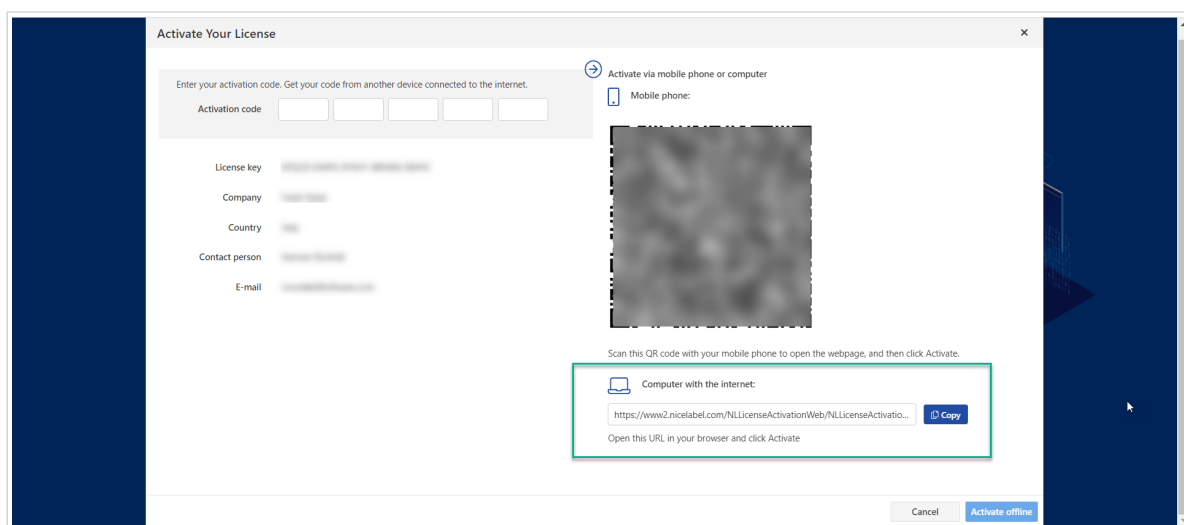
Activate Your License

×

Enter your activation code. Get your code from another device connected to the internet.

Activation code

License key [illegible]

Company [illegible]

Country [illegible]

Contact person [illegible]

E-mail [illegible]

Activate via mobile phone or computer

Mobile phone:

Scan this QR code with your mobile phone to open the webpage, and then click Activate.

Computer with the internet:

https://www2.nicelabel.com/NLLicenseActivationWeb/NLLicenseActivatio...

Copy

Open this URL in your browser and click Activate

Cancel

Activate offline